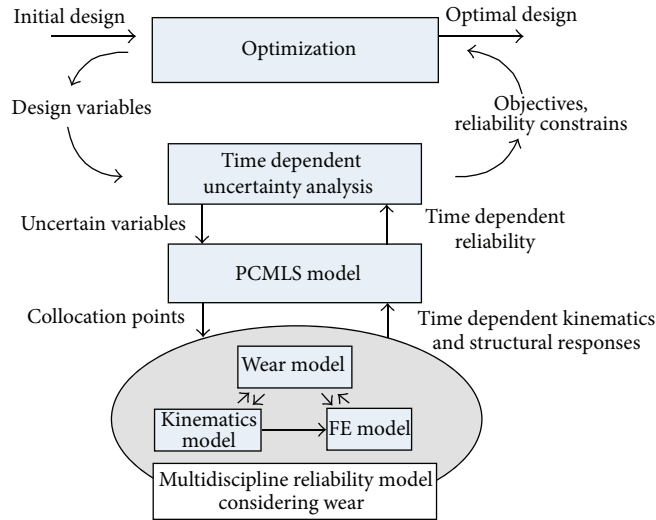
Initial design

Optimization

Optimal design

Design variables

Objectives, reliability constrains

Time dependent uncertainty analysis

Uncertain variables

Time dependent reliability

PCMLS model

Collocation points

Time dependent kinematics and structural responses

Wear model

Kinematics model

FE model

Multidiscipline reliability model considering wear